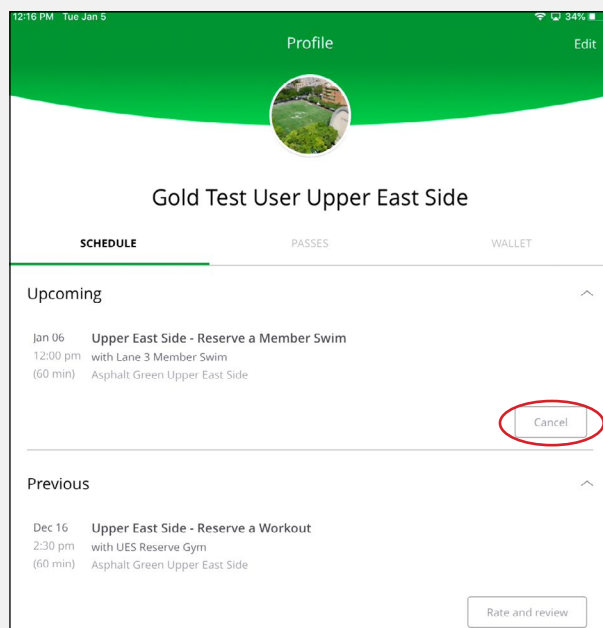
12:16 PM Tue Jan 5

34%

Profile

Edit

Gold Test User Upper East Side

SCHEDULE

PASSES

WALLET

Upcoming

Jan 06
12:00 pm
(60 min)

Upper East Side - Reserve a Member Swim
with Lane 3 Member Swim
Asphalt Green Upper East Side

Cancel

Previous

Dec 16
2:30 pm
(60 min)

Upper East Side - Reserve a Workout
with UES Reserve Gym
Asphalt Green Upper East Side

Rate and review